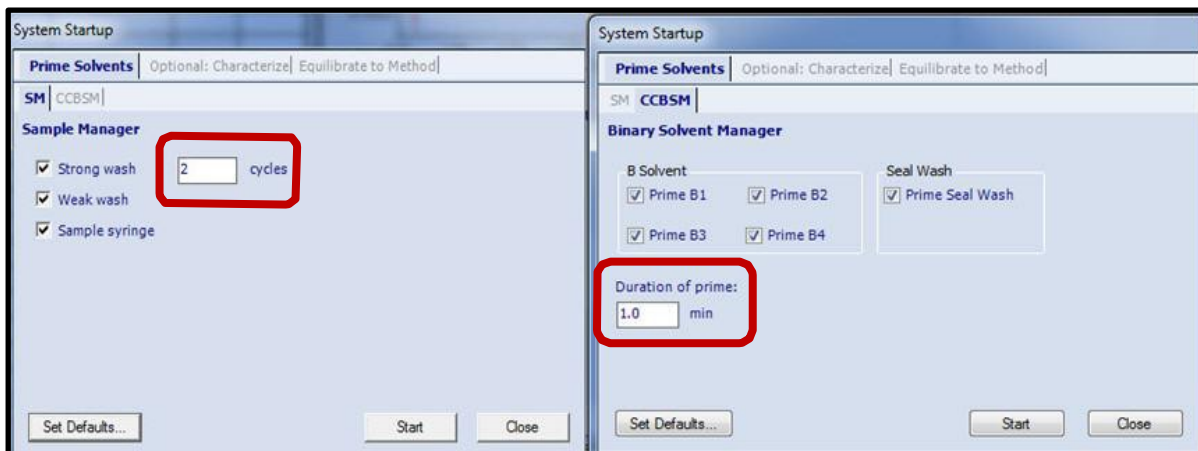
System Startup

Prime Solvents | Optional: Characterize | Equilibrate to Method

SM | CCBSM

Sample Manager

☑ Strong wash 2 cycles

☑ Weak wash

☑ Sample syringe

Set Defaults...

Start

Close

System Startup

Prime Solvents | Optional: Characterize | Equilibrate to Method

SM | CCBSM

Binary Solvent Manager

B Solvent

☑ Prime B1 ☑ Prime B2

☑ Prime B3 ☑ Prime B4

Seal Wash

☑ Prime Seal Wash

Duration of prime:

1.0 min

Set Defaults...

Start

Close